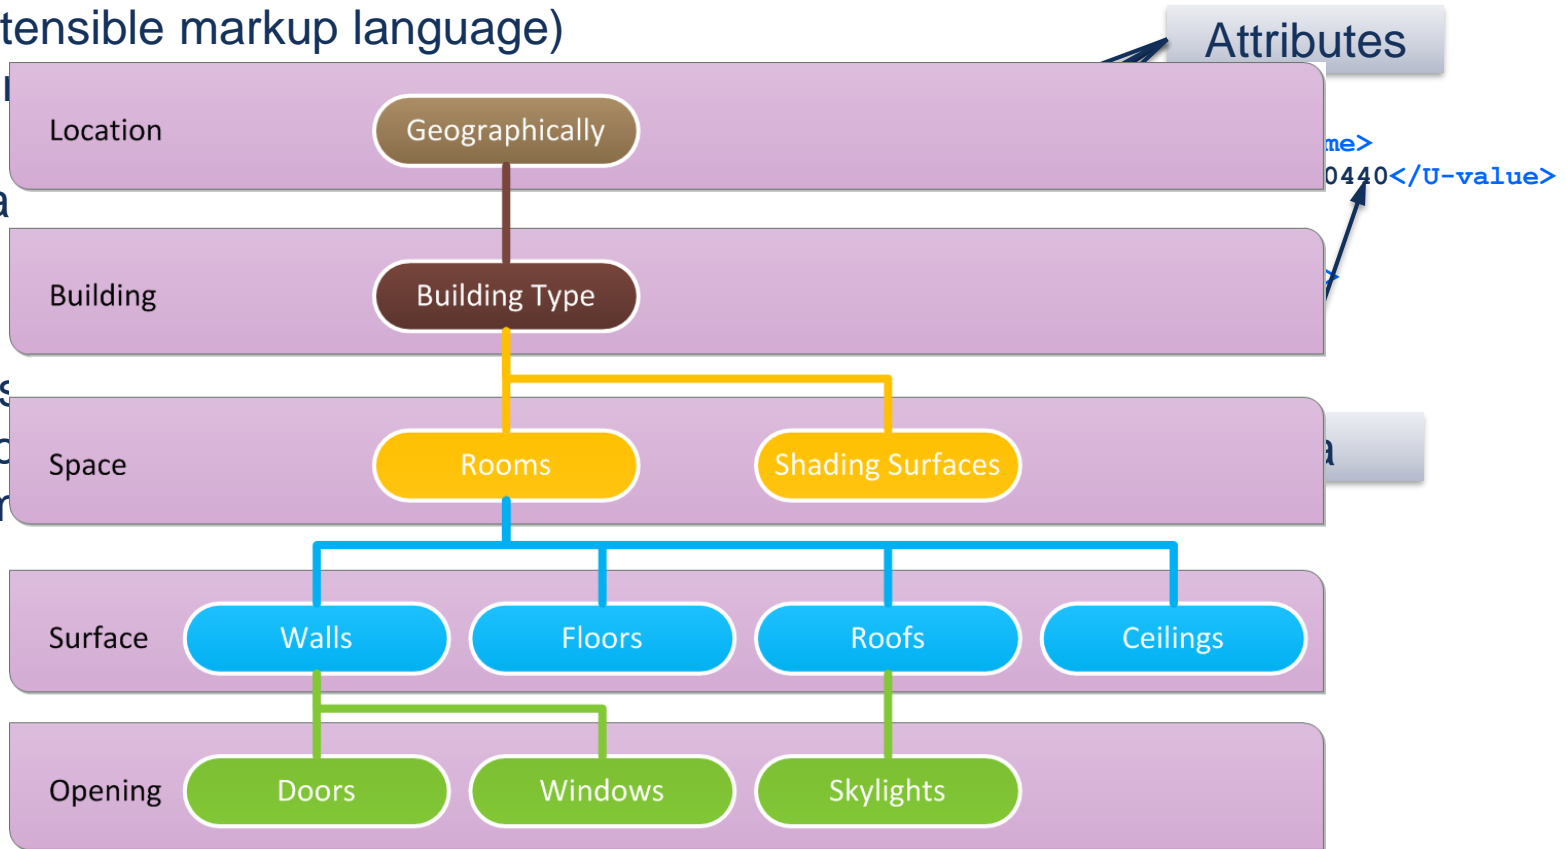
tensible markup language)

Attributes

me>
0440</U-value>

Location
Geographically

Building
Building Type

Space
Rooms
Shading Surfaces

Surface
Walls
Floors
Roofs
Ceilings

Opening
Doors
Windows
Skylights